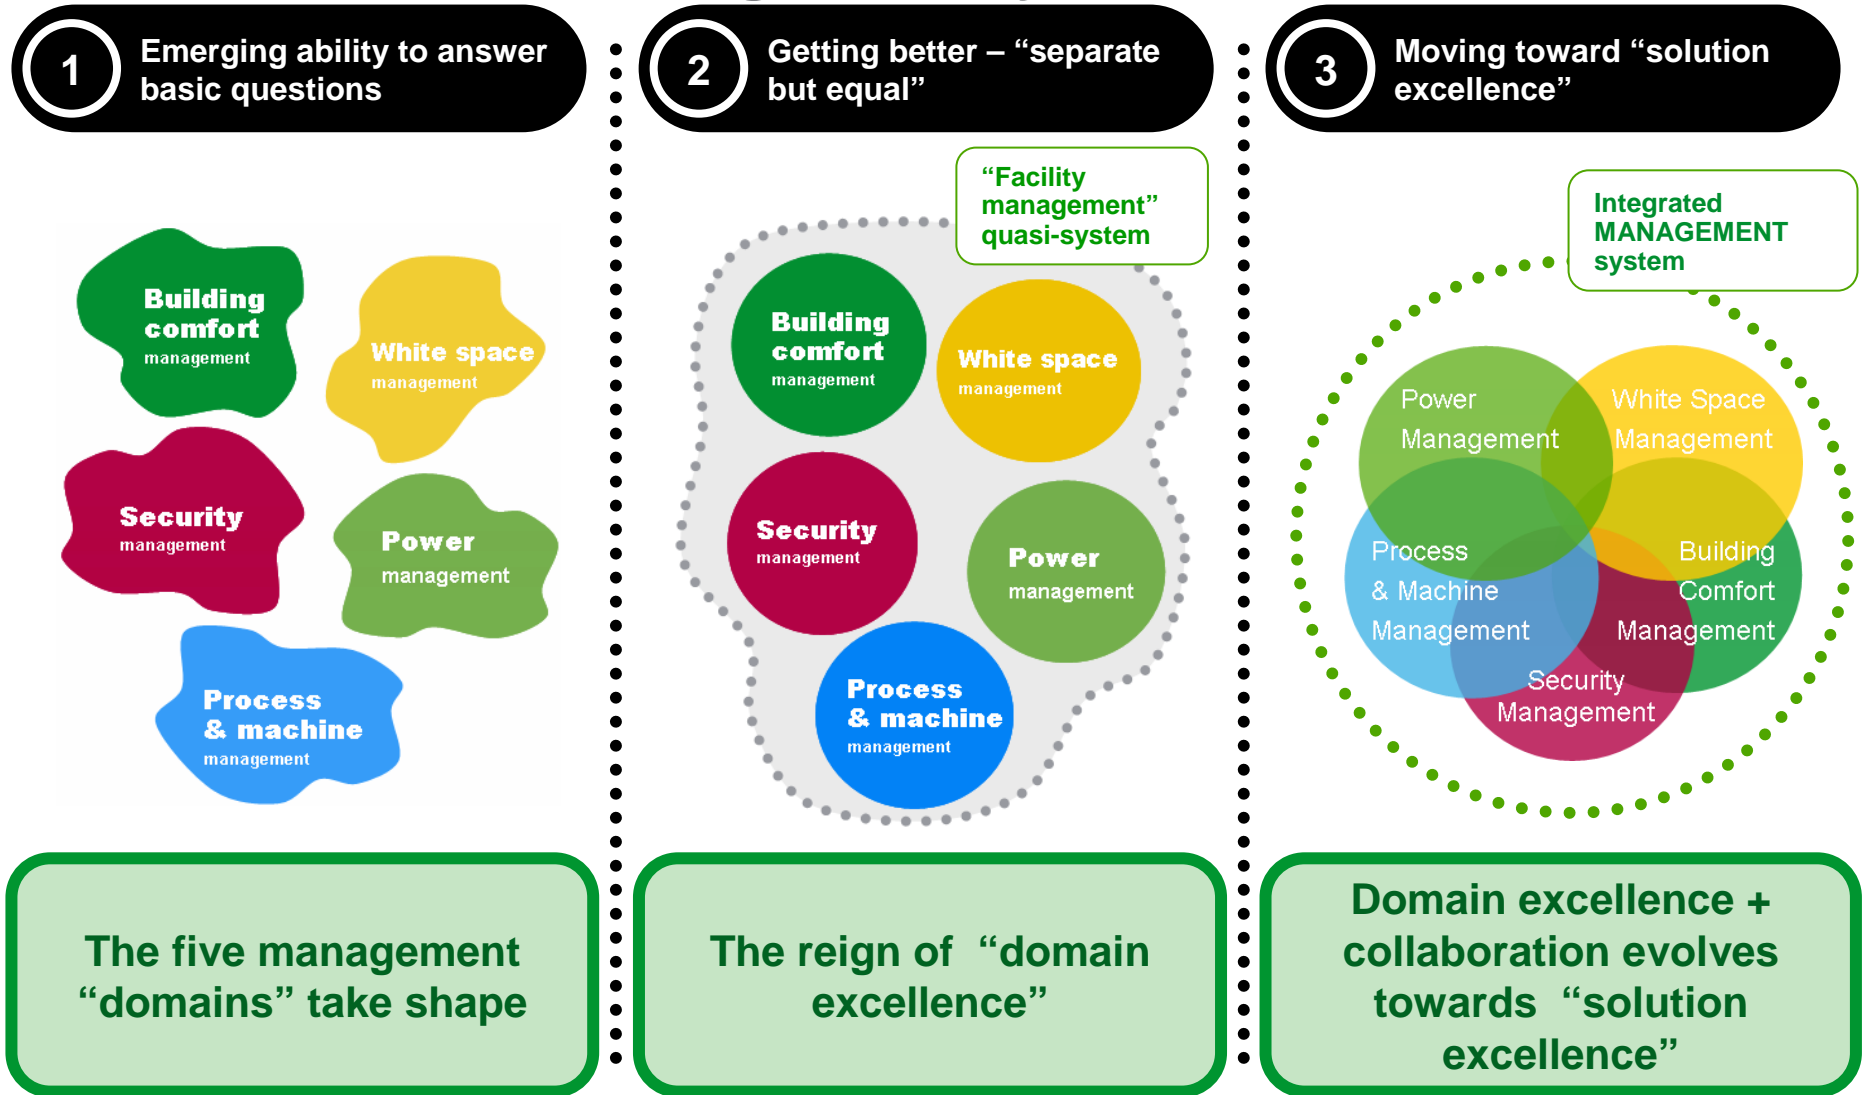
1 Emerging ability to answer basic questions

Building comfort management

White space management

Security management

Power management

Process & machine management

The five management “domains” take shape

2 Getting better – “separate but equal”

“Facility management” quasi-system

Building comfort management

White space management

Security management

Power management

Process & machine management

The reign of “domain excellence”

3 Moving toward “solution excellence”

Integrated MANAGEMENT system

Power Management

White Space Management

Process & Machine Management

Building Comfort Management

Security Management

Domain excellence + collaboration evolves towards “solution excellence”